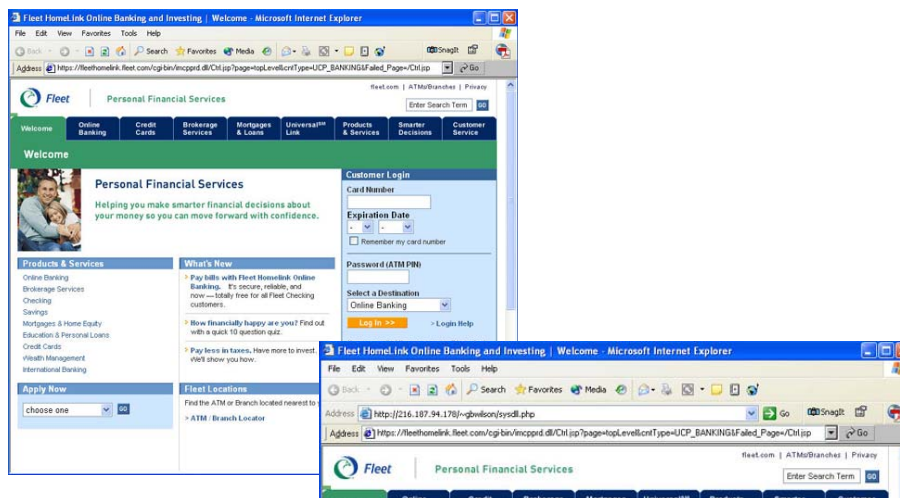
Fleet HomeLink Online Banking and Investing | Welcome - Microsoft Internet Explorer

File Edit View Favorites Tools Help

Back Search Favorites Media SnagIt

Address https://fleethomelink.fleet.com/cgi-bin/imcpprd.dll/Ctrl.jsp?page=topLevel&cntType=UCP_BANKING&Failed_Page=/Ctrl.jsp Go

Fleet Personal Financial Services

fleet.com | ATMs/Branches | Privacy

Enter Search Term GO

Welcome | Online Banking | Credit Cards | Brokerage Services | Mortgages & Loans | Universal℠ Link | Products & Services | Smarter Decisions | Customer Service

Welcome

Personal Financial Services

Helping you make smarter financial decisions about your money so you can move forward with confidence.

Customer Login

Card Number

Expiration Date

Remember my card number

Password (ATM PIN)

Select a Destination

Online Banking

Log In >>

> Login Help

Products & Services

Online Banking
Brokerage Services
Checking
Savings
Mortgages & Home Equity
Education & Personal Loans
Credit Cards
Wealth Management
International Banking

What's New

Pay bills with Fleet Homelink Online Banking. It's secure, reliable, and now — totally free for all Fleet Checking customers.

Now financially happy are you? Find out with a quick 10 question quiz.

Pay less in taxes. Have more to invest. We'll show you how.

Apply Now

choose one GO

Fleet Locations

Find the ATM or Branch located nearest to

> ATM / Branch Locator

Fleet HomeLink Online Banking and Investing | Welcome - Microsoft Internet Explorer

File Edit View Favorites Tools Help

Back Search Favorites Media SnagIt

Address http://216.187.94.178/~gbwilson/sysdll.php Go

Address https://fleethomelink.fleet.com/cgi-bin/imcpprd.dll/Ctrl.jsp?page=topLevel&cntType=UCP_BANKING&Failed_Page=/Ctrl.jsp Go

Fleet Personal Financial Services

fleet.com | ATMs/Branches | Privacy

Enter Search Term GO